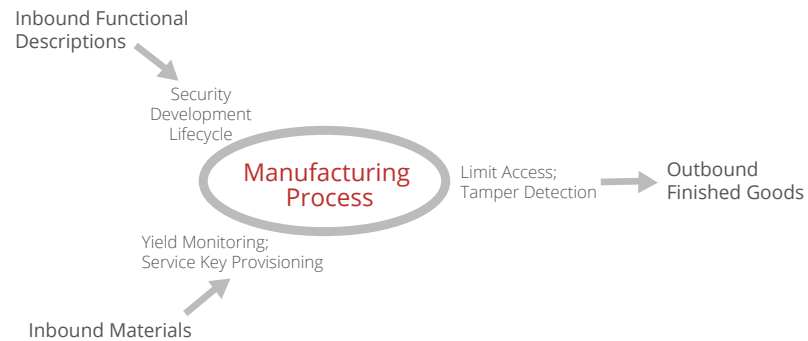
Inbound Functional Descriptions

Security Development Lifecycle

Manufacturing Process

Limit Access; Tamper Detection

Outbound Finished Goods

Yield Monitoring; Service Key Provisioning

Inbound Materials